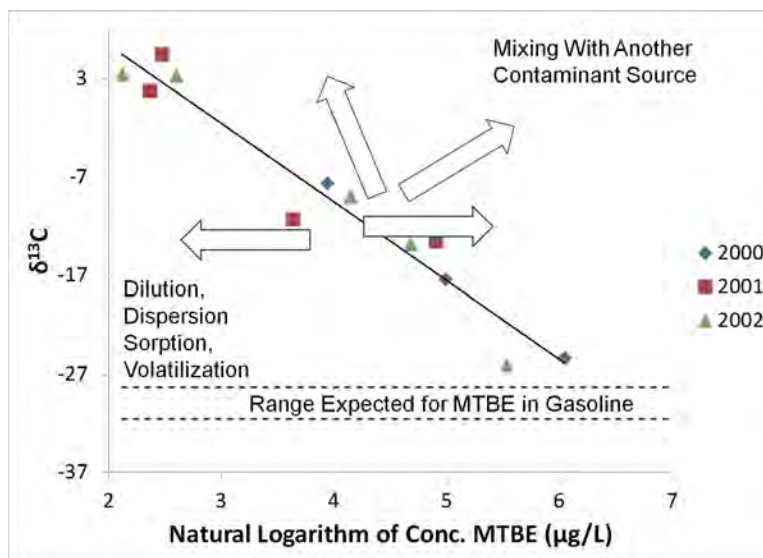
Mixing With Another Contaminant Source

$\delta^{13}C$

3
-7
-17
-27
-37

2000
2001
2002

Dilution, Dispersion Sorption, Volatilization

Range Expected for MTBE in Gasoline

2
3
4
5
6
7

Natural Logarithm of Conc. MTBE (µg/L)